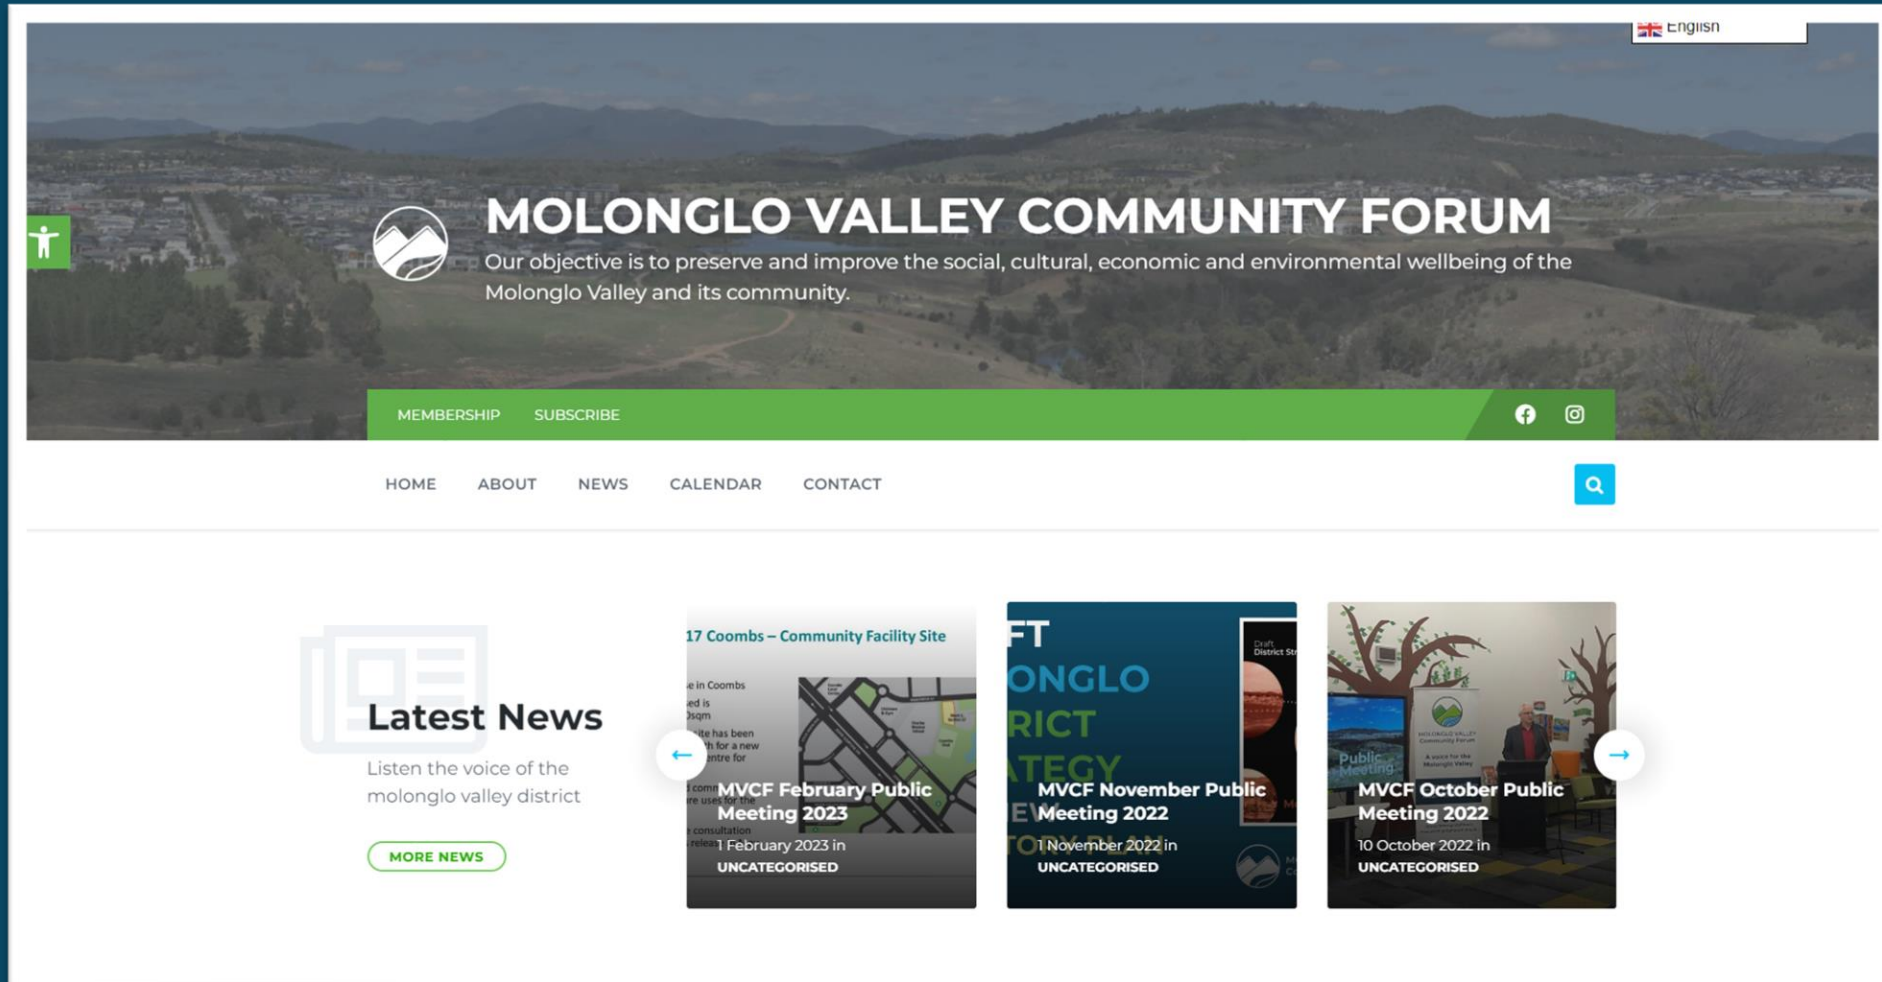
English

MOLONGLO VALLEY COMMUNITY FORUM

Our objective is to preserve and improve the social, cultural, economic and environmental wellbeing of the Molonglo Valley and its community.

MEMBERSHIP SUBSCRIBE

HOME ABOUT NEWS CALENDAR CONTACT

Latest News

Listen the voice of the molonglo valley district

MORE NEWS

17 Coombs – Community Facility Site

MVCF February Public Meeting 2023

1 February 2023 in UNCATEGORISED

MVCF November Public Meeting 2022

1 November 2022 in UNCATEGORISED

MVCF October Public Meeting 2022

10 October 2022 in UNCATEGORISED